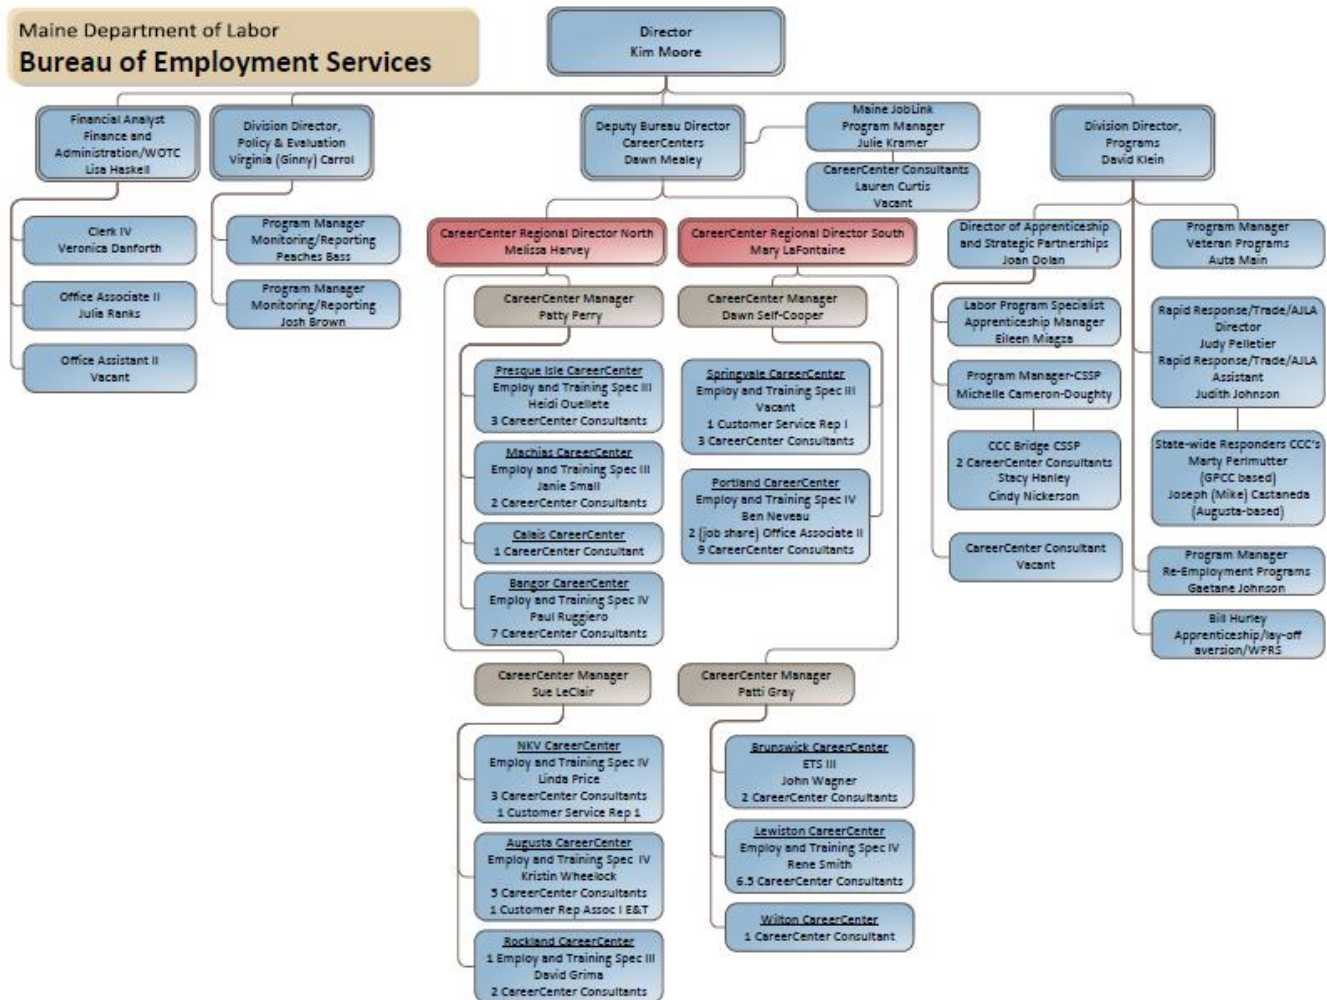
Maine Department of Labor
Bureau of Employment Services

Director
Kim Moore

Financial Analyst
Finance and Administration/WOTC
Lisa Haskell

Clerk IV
Veronica Danforth

Office Associate II
Julia Ranks

Office Assistant II
Vacant

Division Director, Policy & Evaluation
Virginia (Ginny) Carrol

Program Manager
Monitoring/Reporting
Peaches Bass

Program Manager
Monitoring/Reporting
Josh Brown

Deputy Bureau Director
CareerCenters
Dawn Mealey

Maine JobLink
Program Manager
Julie Kramer

CareerCenter Consultants
Lauren Curtis
Vacant

CareerCenter Regional Director North
Melissa Harvey

CareerCenter Manager
Patty Perry

Presque Isle CareerCenter
Employ and Training Spec III
Heidi Ouellete
3 CareerCenter Consultants

Machias CareerCenter
Employ and Training Spec III
Janie Small
2 CareerCenter Consultants

Calais CareerCenter
1 CareerCenter Consultant

Bangor CareerCenter
Employ and Training Spec IV
Paul Ruggiero
7 CareerCenter Consultants

CareerCenter Manager
Sue LeClair

NKV CareerCenter
Employ and Training Spec IV
Linda Price
3 CareerCenter Consultants
1 Customer Service Rep 1

Augusta CareerCenter
Employ and Training Spec IV
Kristin Wheelock
5 CareerCenter Consultants
1 Customer Rep Assoc I E&T

Rockland CareerCenter
1 Employ and Training Spec III
David Grima
2 CareerCenter Consultants

CareerCenter Regional Director South
Mary LaFontaine

CareerCenter Manager
Dawn Self-Cooper

Springvale CareerCenter
Employ and Training Spec III
Vacant
1 Customer Service Rep I
3 CareerCenter Consultants

Portland CareerCenter
Employ and Training Spec IV
Ben Neveau
2 (job share) Office Associate II
9 CareerCenter Consultants

CareerCenter Manager
Patti Gray

Brunswick CareerCenter
ETS III
John Wagner
2 CareerCenter Consultants

Lewiston CareerCenter
Employ and Training Spec IV
Rene Smith
6.5 CareerCenter Consultants

Wilton CareerCenter
1 CareerCenter Consultant

Division Director, Programs
David Klein

Director of Apprenticeship and Strategic Partnerships
Joan Dolan

Labor Program Specialist
Apprenticeship Manager
Eileen Miagza

Program Manager-CSSP
Michelle Cameron-Doughty

CCC Bridge CSSP
2 CareerCenter Consultants
Stacy Hanley
Cindy Nickerson

CareerCenter Consultant
Vacant

Program Manager
Veteran Programs
Auta Main

Rapid Response/Trade/AJLA
Director
Judy Pelletier
Rapid Response/Trade/AJLA
Assistant
Judith Johnson

State-wide Responders CCC's
Marty Perlmutter
(GPCC based)
Joseph (Mike) Castaneda
(Augusta-based)

Program Manager
Re-Employment Programs
Gaetane Johnson

Bill Hurley
Apprenticeship/lay-off aversion/WPRS